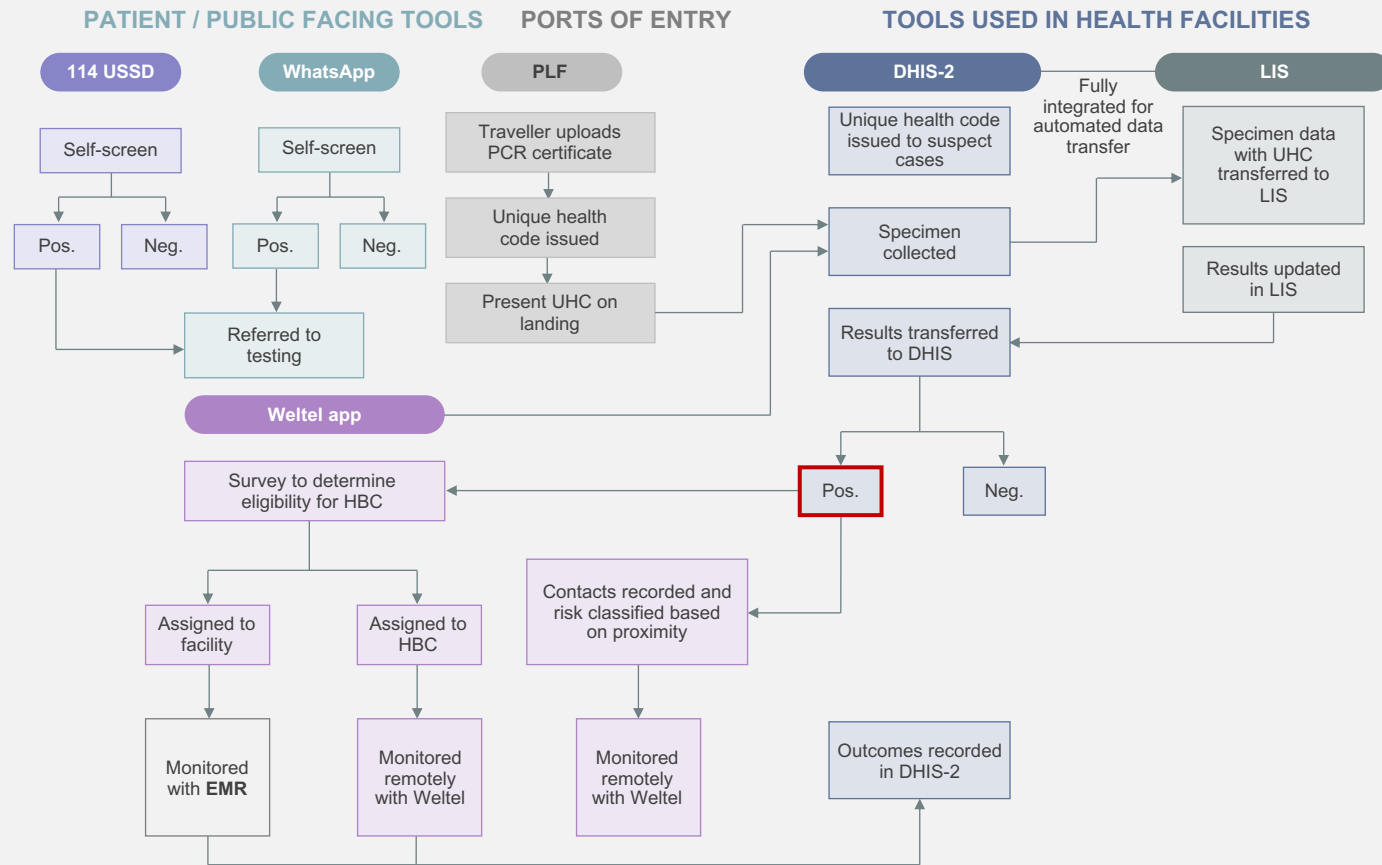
PATIENT / PUBLIC FACING TOOLS

PORTS OF ENTRY

TOOLS USED IN HEALTH FACILITIES

114 USSD

WhatsApp

PLF

DHIS-2

Fully integrated for automated data transfer

LIS

Self-screen

Self-screen

Traveller uploads PCR certificate

Unique health code issued to suspect cases

Specimen data with UHC transferred to LIS

Pos.

Neg.

Pos.

Neg.

Unique health code issued

Specimen collected

Results updated in LIS

Present UHC on landing

Referred to testing

Results transferred to DHIS

Weltel app

Survey to determine eligibility for HBC

Pos.

Neg.

Contacts recorded and risk classified based on proximity

Assigned to facility

Assigned to HBC

Monitored with EMR

Monitored remotely with Weltel

Monitored remotely with Weltel

Outcomes recorded in DHIS-2